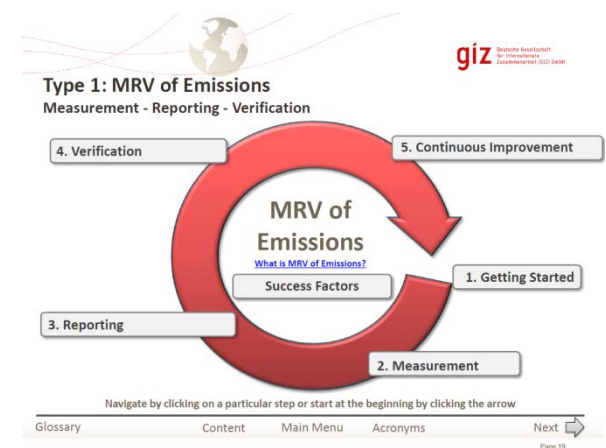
giz Deutsche Gesellschaft für Internationale Zusammenarbeit (GIZ) GmbH

Type 1: MRV of Emissions
Measurement - Reporting - Verification

4. Verification

5. Continuous Improvement

MRV of Emissions
What is MRV of Emissions?

Success Factors

1. Getting Started

3. Reporting

2. Measurement

Navigate by clicking on a particular step or start at the beginning by clicking the arrow

Glossary | Content | Main Menu | Acronyms | Next

Page 19